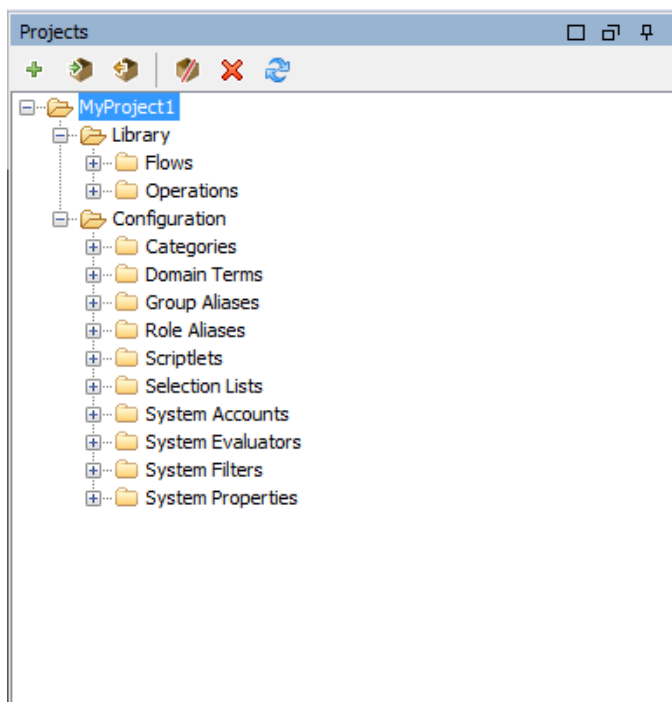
Projects

MyProject1
Library
Flows
Operations
Configuration
Categories
Domain Terms
Group Aliases
Role Aliases
Scriptlets
Selection Lists
System Accounts
System Evaluators
System Filters
System Properties